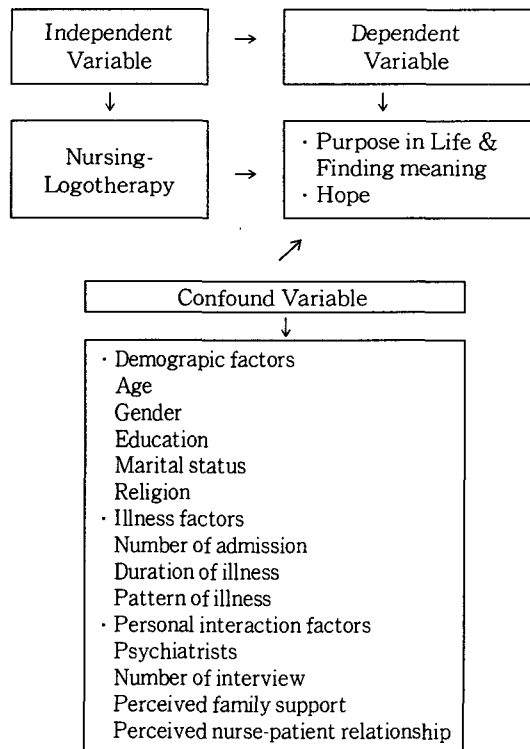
Independent Variable

Dependent Variable

Nursing-Logotherapy

· Purpose in Life & Finding meaning
· Hope

Confound Variable

· Demograpic factors
Age
Gender
Education
Marital status
Religion
· Illness factors
Number of admission
Duration of illness
Pattern of illness
· Personal interaction factors
Psychiatrists
Number of interview
Perceived family support
Perceived nurse-patient relationship